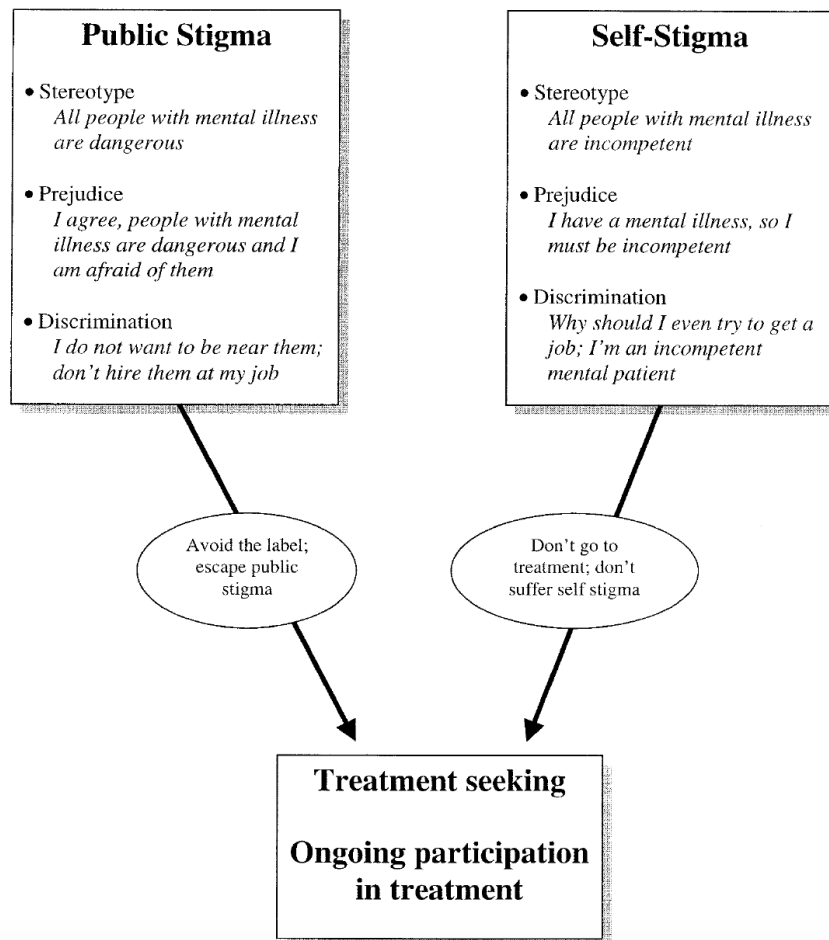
Public Stigma

• Stereotype
*All people with mental illness are dangerous*

• Prejudice
*I agree, people with mental illness are dangerous and I am afraid of them*

• Discrimination
*I do not want to be near them; don't hire them at my job*

Self-Stigma

• Stereotype
*All people with mental illness are incompetent*

• Prejudice
*I have a mental illness, so I must be incompetent*

• Discrimination
*Why should I even try to get a job; I'm an incompetent mental patient*

Avoid the label; escape public stigma

Don't go to treatment; don't suffer self stigma

Treatment seeking

Ongoing participation in treatment